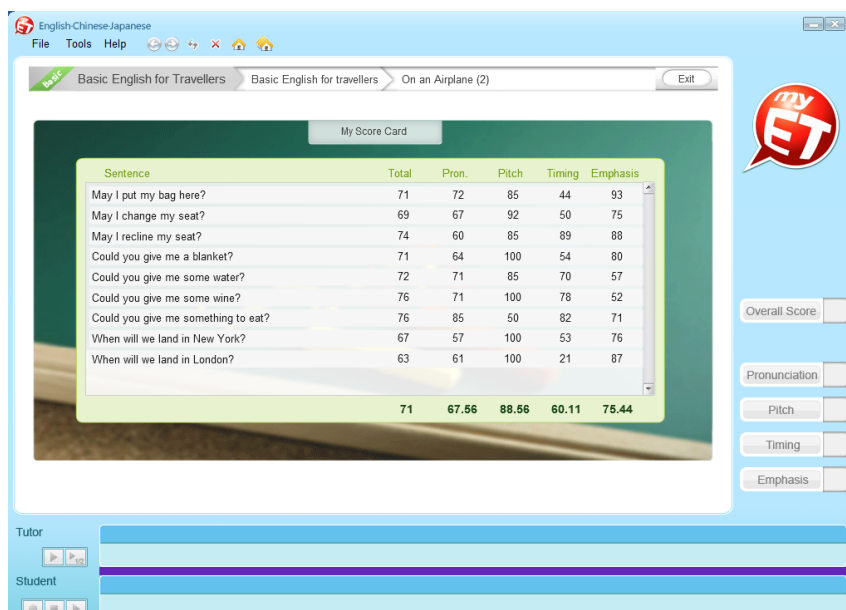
English-Chinese-Japanese

File Tools Help

Basic

Basic English for Travellers

Basic English for travellers

On an Airplane (2)

Exit

my ET

My Score Card

| Sentence | Total | Pron. | Pitch | Timing | Emphasis |
|---|---|---|---|---|---|
| May I put my bag here? | 71 | 72 | 85 | 44 | 93 |
| May I change my seat? | 69 | 67 | 92 | 50 | 75 |
| May I recline my seat? | 74 | 60 | 85 | 89 | 88 |
| Could you give me a blanket? | 71 | 64 | 100 | 54 | 80 |
| Could you give me some water? | 72 | 71 | 85 | 70 | 57 |
| Could you give me some wine? | 76 | 71 | 100 | 78 | 52 |
| Could you give me something to eat? | 76 | 85 | 50 | 82 | 71 |
| When will we land in New York? | 67 | 57 | 100 | 53 | 76 |
| When will we land in London? | 63 | 61 | 100 | 21 | 87 |
| | 71 | 67.56 | 88.56 | 60.11 | 75.44 |

Overall Score

Pronunciation

Pitch

Timing

Emphasis

Tutor

Student